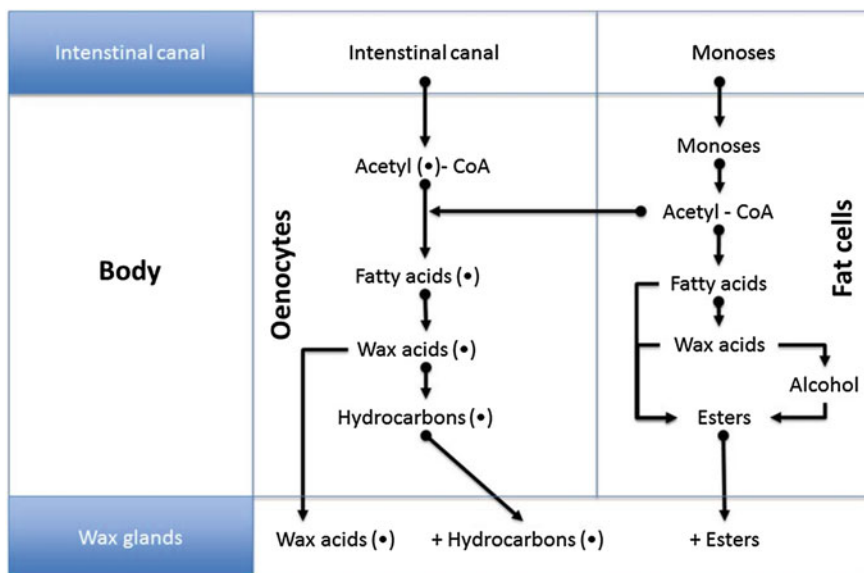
Intenstinal canal

Intenstinal canal

Monoses

Body

Oenocytes

Acetyl (•)- CoA

Fatty acids (•)

Wax acids (•)

Hydrocarbons (•)

Monoses

Acetyl - CoA

Fatty acids

Wax acids

Alcohol

Esters

Fat cells

Wax glands

Wax acids (•)

+ Hydrocarbons (•)

+ Esters